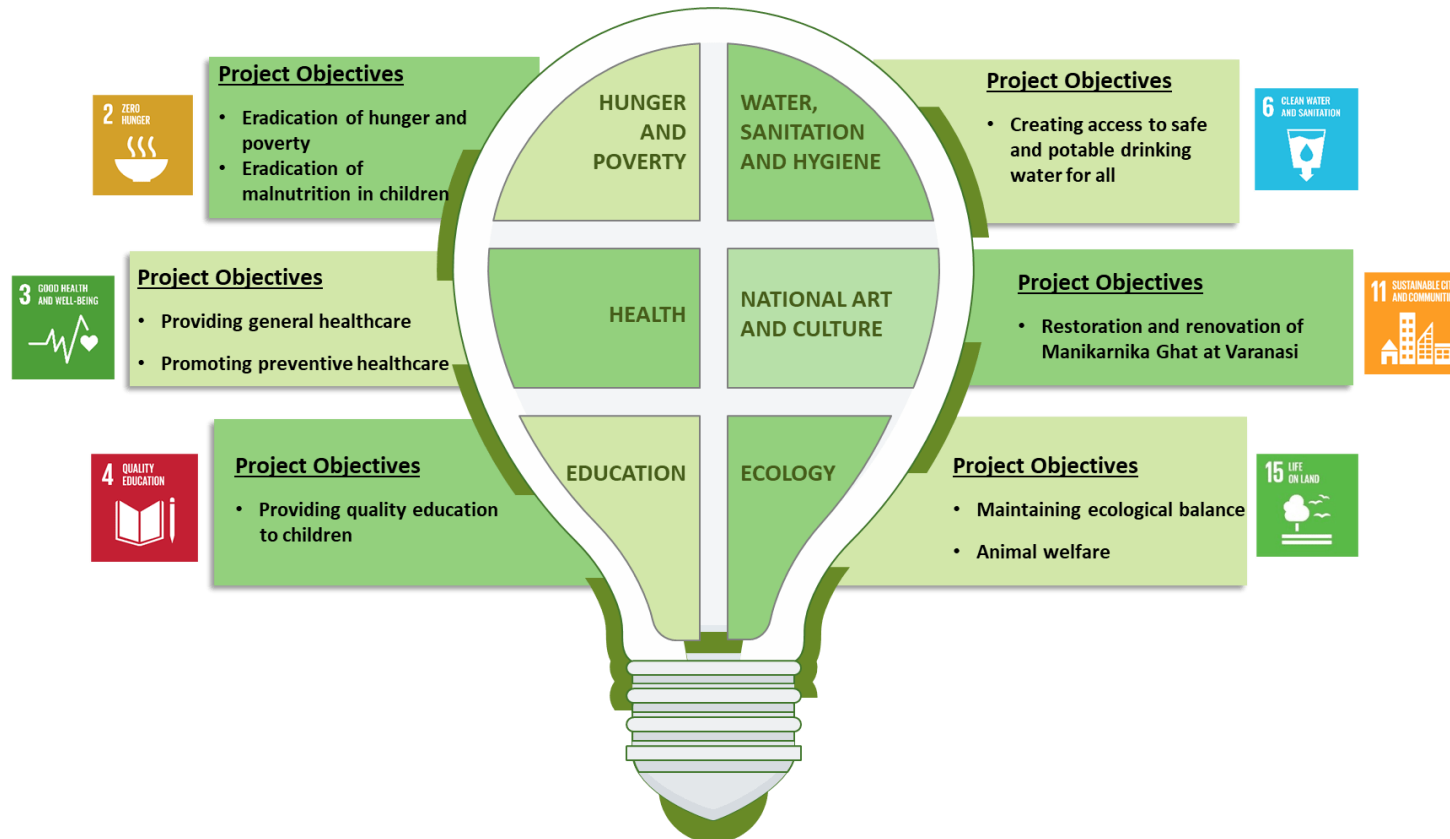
2 ZERO HUNGER

Project Objectives

• Eradication of hunger and poverty
• Eradication of malnutrition in children

HUNGER AND POVERTY

WATER, SANITATION AND HYGIENE

Project Objectives

• Creating access to safe and potable drinking water for all

6 CLEAN WATER AND SANITATION

3 GOOD HEALTH AND WELL-BEING

Project Objectives

• Providing general healthcare
• Promoting preventive healthcare

HEALTH

NATIONAL ART AND CULTURE

Project Objectives

• Restoration and renovation of Manikarnika Ghat at Varanasi

11 SUSTAINABLE CI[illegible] AND COMMUNITI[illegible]

4 QUALITY EDUCATION

Project Objectives

• Providing quality education to children

EDUCATION

ECOLOGY

Project Objectives

• Maintaining ecological balance
• Animal welfare

15 LIFE ON LAND